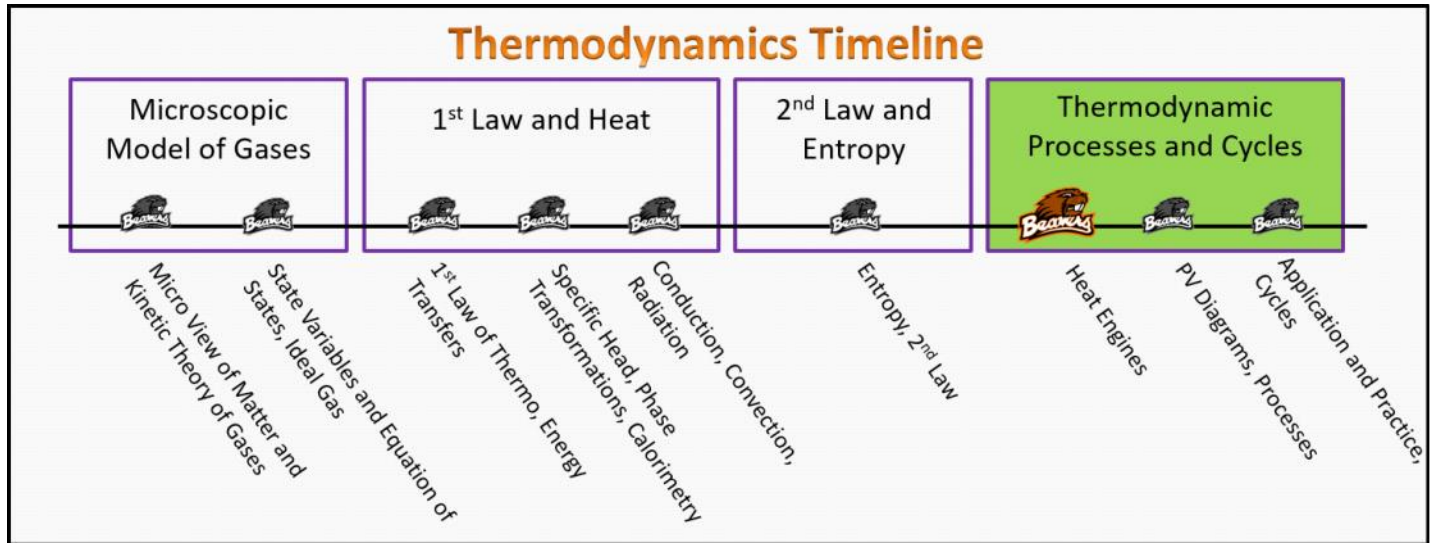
Thermodynamics Timeline

Microscopic Model of Gases

1$^{st}$ Law and Heat

2$^{nd}$ Law and Entropy

Thermodynamic Processes and Cycles

Beavers Beavers Beavers Beavers Beavers Beavers Beavers Beavers Beavers

Micro View of Matter and Kinetic Theory of Gases

State Variables and Equation of States, Ideal Gas

1$^{st}$ Law of Thermo, Energy Transfers

Specific Head, Phase Transformations, Calorimetry

Conduction, Convection, Radiation

Entropy, 2$^{nd}$ Law

Heat Engines

PV Diagrams, Processes

Application and Practice, Cycles